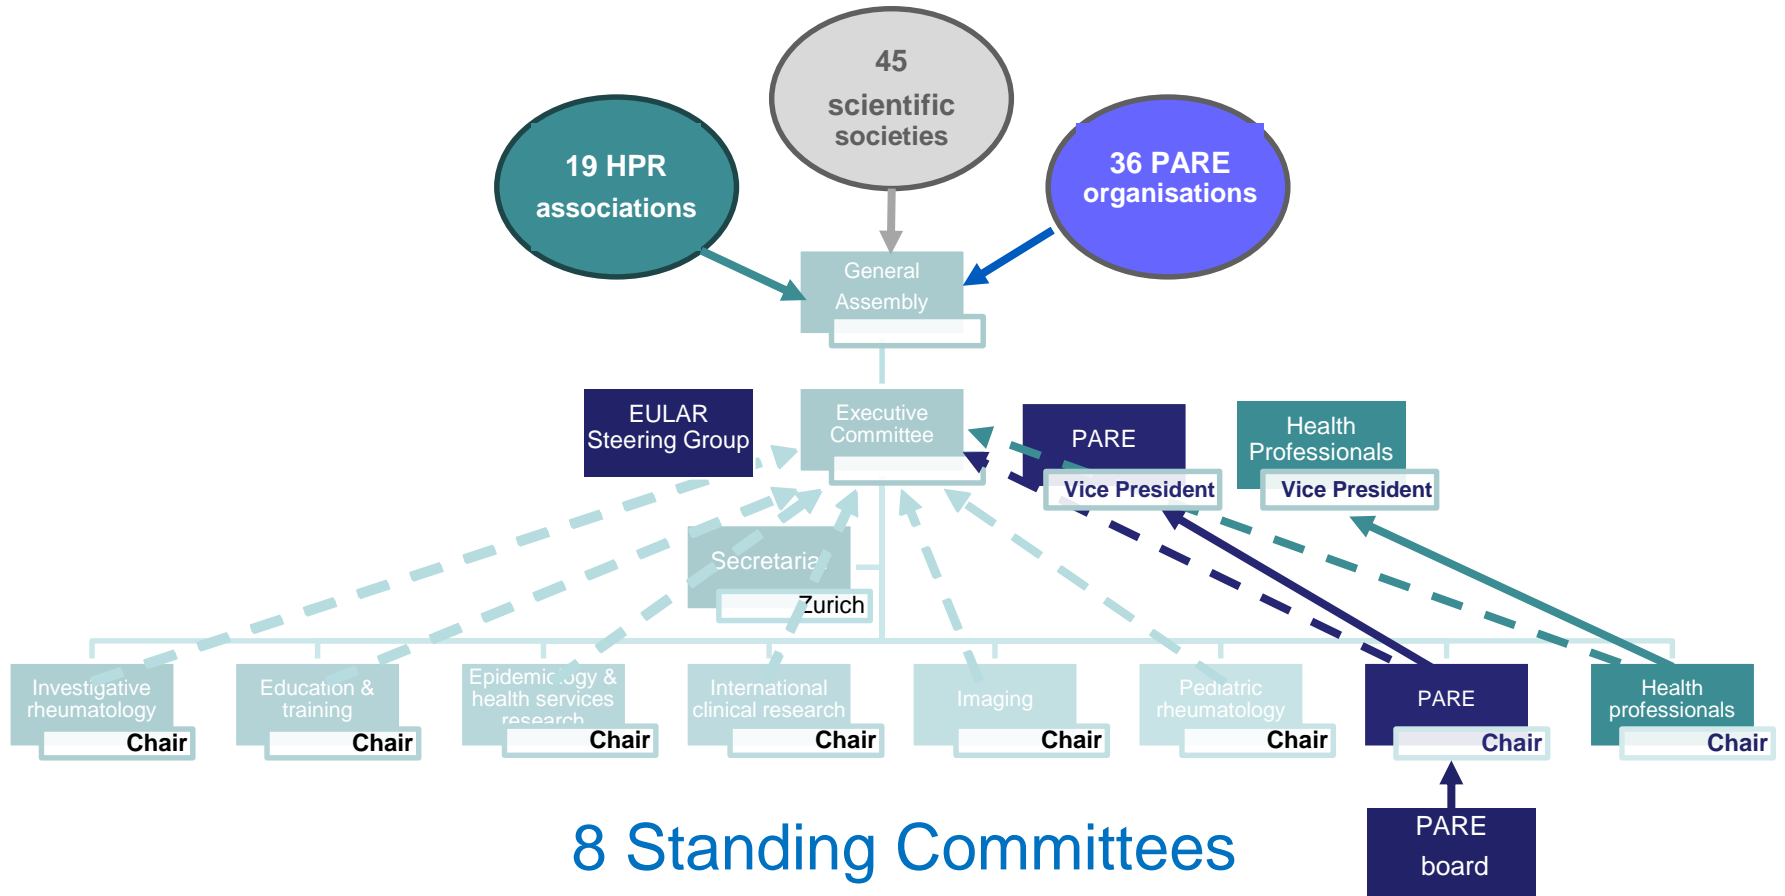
45 scientific societies

19 HPR associations

36 PARE organisations

General Assembly

EULAR Steering Group

Executive Committee

PARE

Vice President

Health Professionals

Vice President

Secretariat

Zurich

Investigative rheumatology

Chair

Education & training

Chair

Epidemiology & health services research

Chair

International clinical research

Chair

Imaging

Chair

Pediatric rheumatology

Chair

PARE

Chair

Health professionals

Chair

PARE board

8 Standing Committees